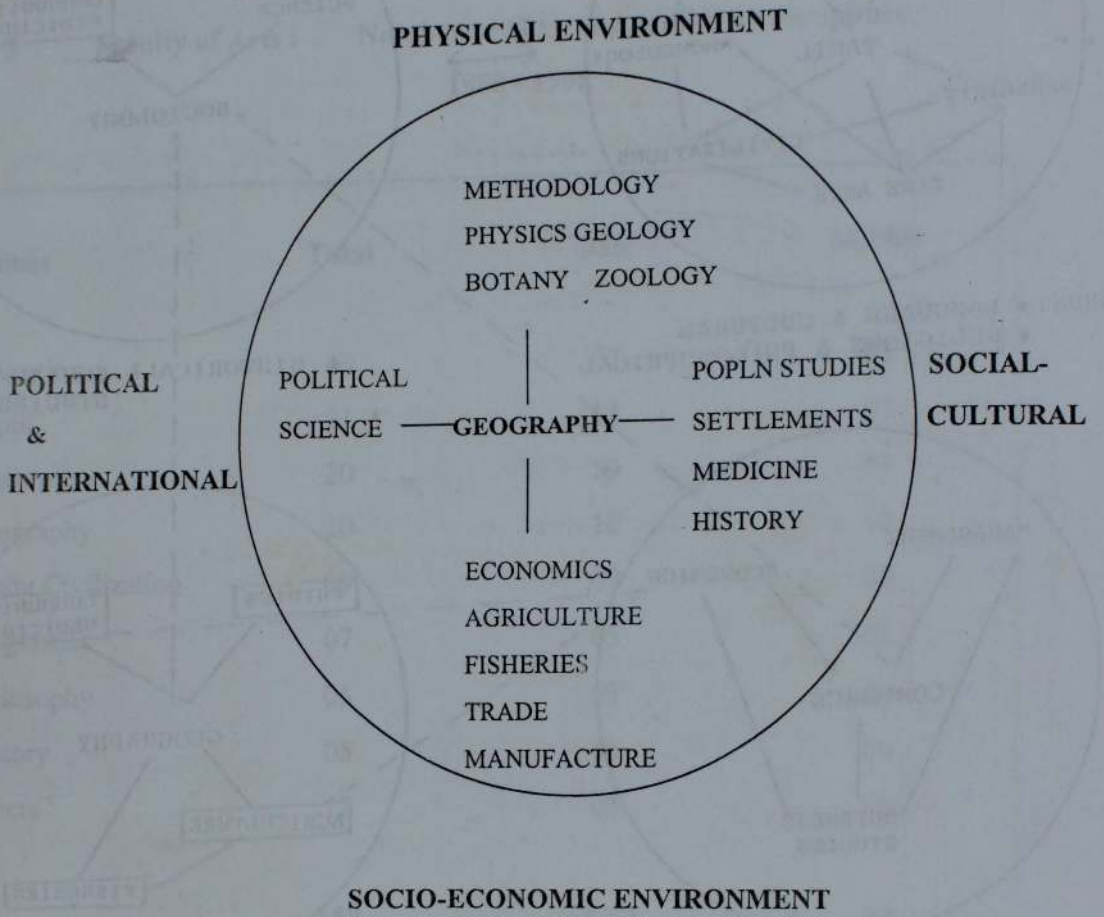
PHYSICAL ENVIRONMENT

METHODOLOGY
PHYSICS GEOLOGY
BOTANY ZOOLOGY

POLITICAL & INTERNATIONAL

POLITICAL SCIENCE

GEOGRAPHY

POPLN STUDIES
SETTLEMENTS
MEDICINE
HISTORY

SOCIAL-CULTURAL

ECONOMICS
AGRICULTURE
FISHERIES
TRADE
MANUFACTURE

SOCIO-ECONOMIC ENVIRONMENT